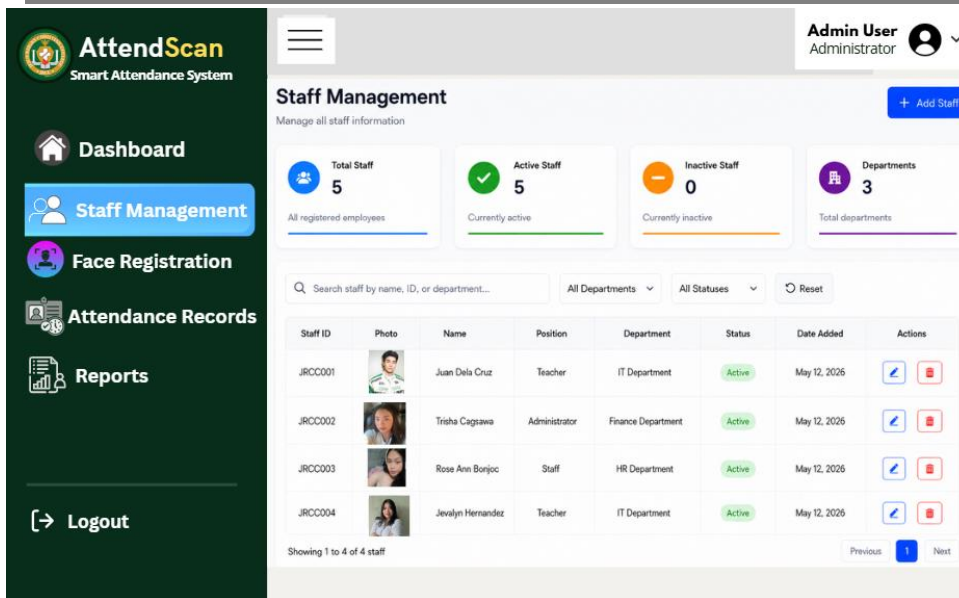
AttendScan
Smart Attendance System

Dashboard
Staff Management
Face Registration
Attendance Records
Reports

Logout

Admin User
Administrator

Staff Management
Manage all staff information

+ Add Staff

Total Staff
5
All registered employees

Active Staff
5
Currently active

Inactive Staff
0
Currently inactive

Departments
3
Total departments

Search staff by name, ID, or department...
All Departments
All Statuses
Reset

| Staff ID | Photo | Name | Position | Department | Status | Date Added | Actions |
|---|---|---|---|---|---|---|---|
| JRCC001 | | Juan Dela Cruz | Teacher | IT Department | Active | May 12, 2026 | |
| JRCC002 | | Trisha Cagsawa | Administrator | Finance Department | Active | May 12, 2026 | |
| JRCC003 | | Rose Ann Bonjoc | Staff | HR Department | Active | May 12, 2026 | |
| JRCC004 | | Jevalyn Hernandez | Teacher | IT Department | Active | May 12, 2026 | |

Showing 1 to 4 of 4 staff
Previous 1 Next